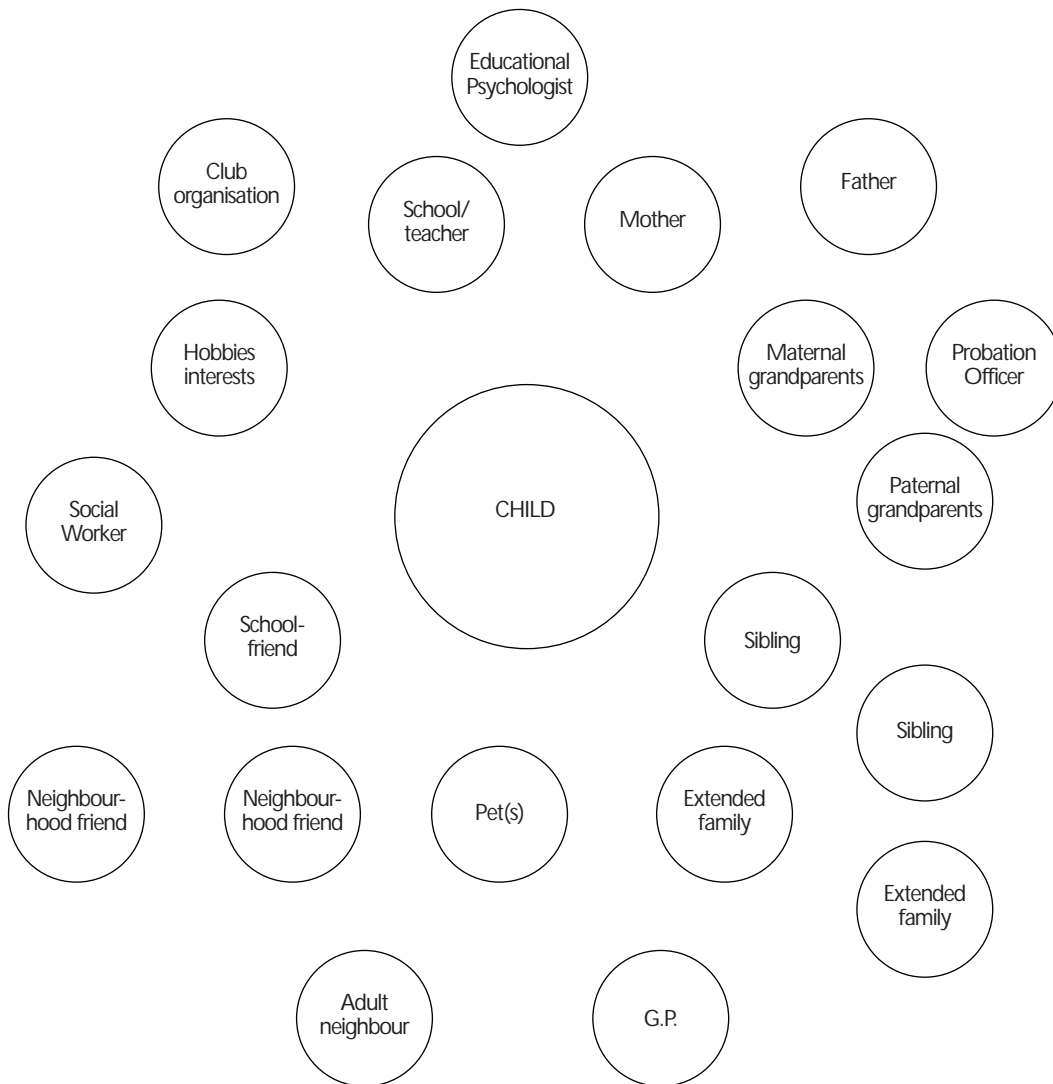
Educational Psychologist

Club organisation

School/ teacher

Mother

Father

Hobbies interests

Maternal grandparents

Probation Officer

Social Worker

CHILD

Paternal grandparents

School-friend

Sibling

Sibling

Neighbourhood friend

Neighbourhood friend

Pet(s)

Extended family

Extended family

Adult neighbour

G.P.